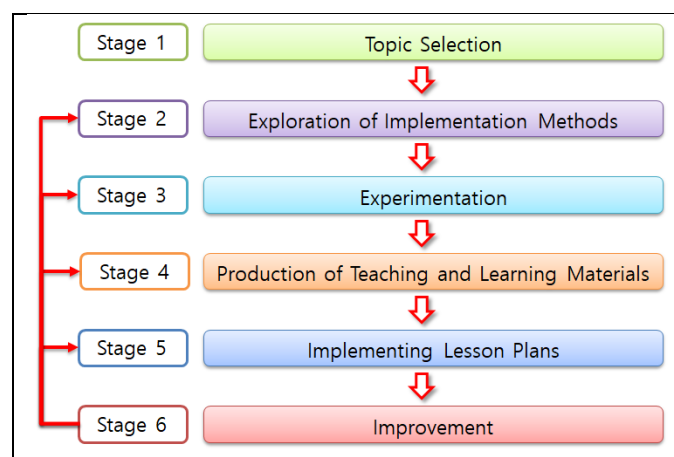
Stage 1
Topic Selection

Stage 2
Exploration of Implementation Methods

Stage 3
Experimentation

Stage 4
Production of Teaching and Learning Materials

Stage 5
Implementing Lesson Plans

Stage 6
Improvement